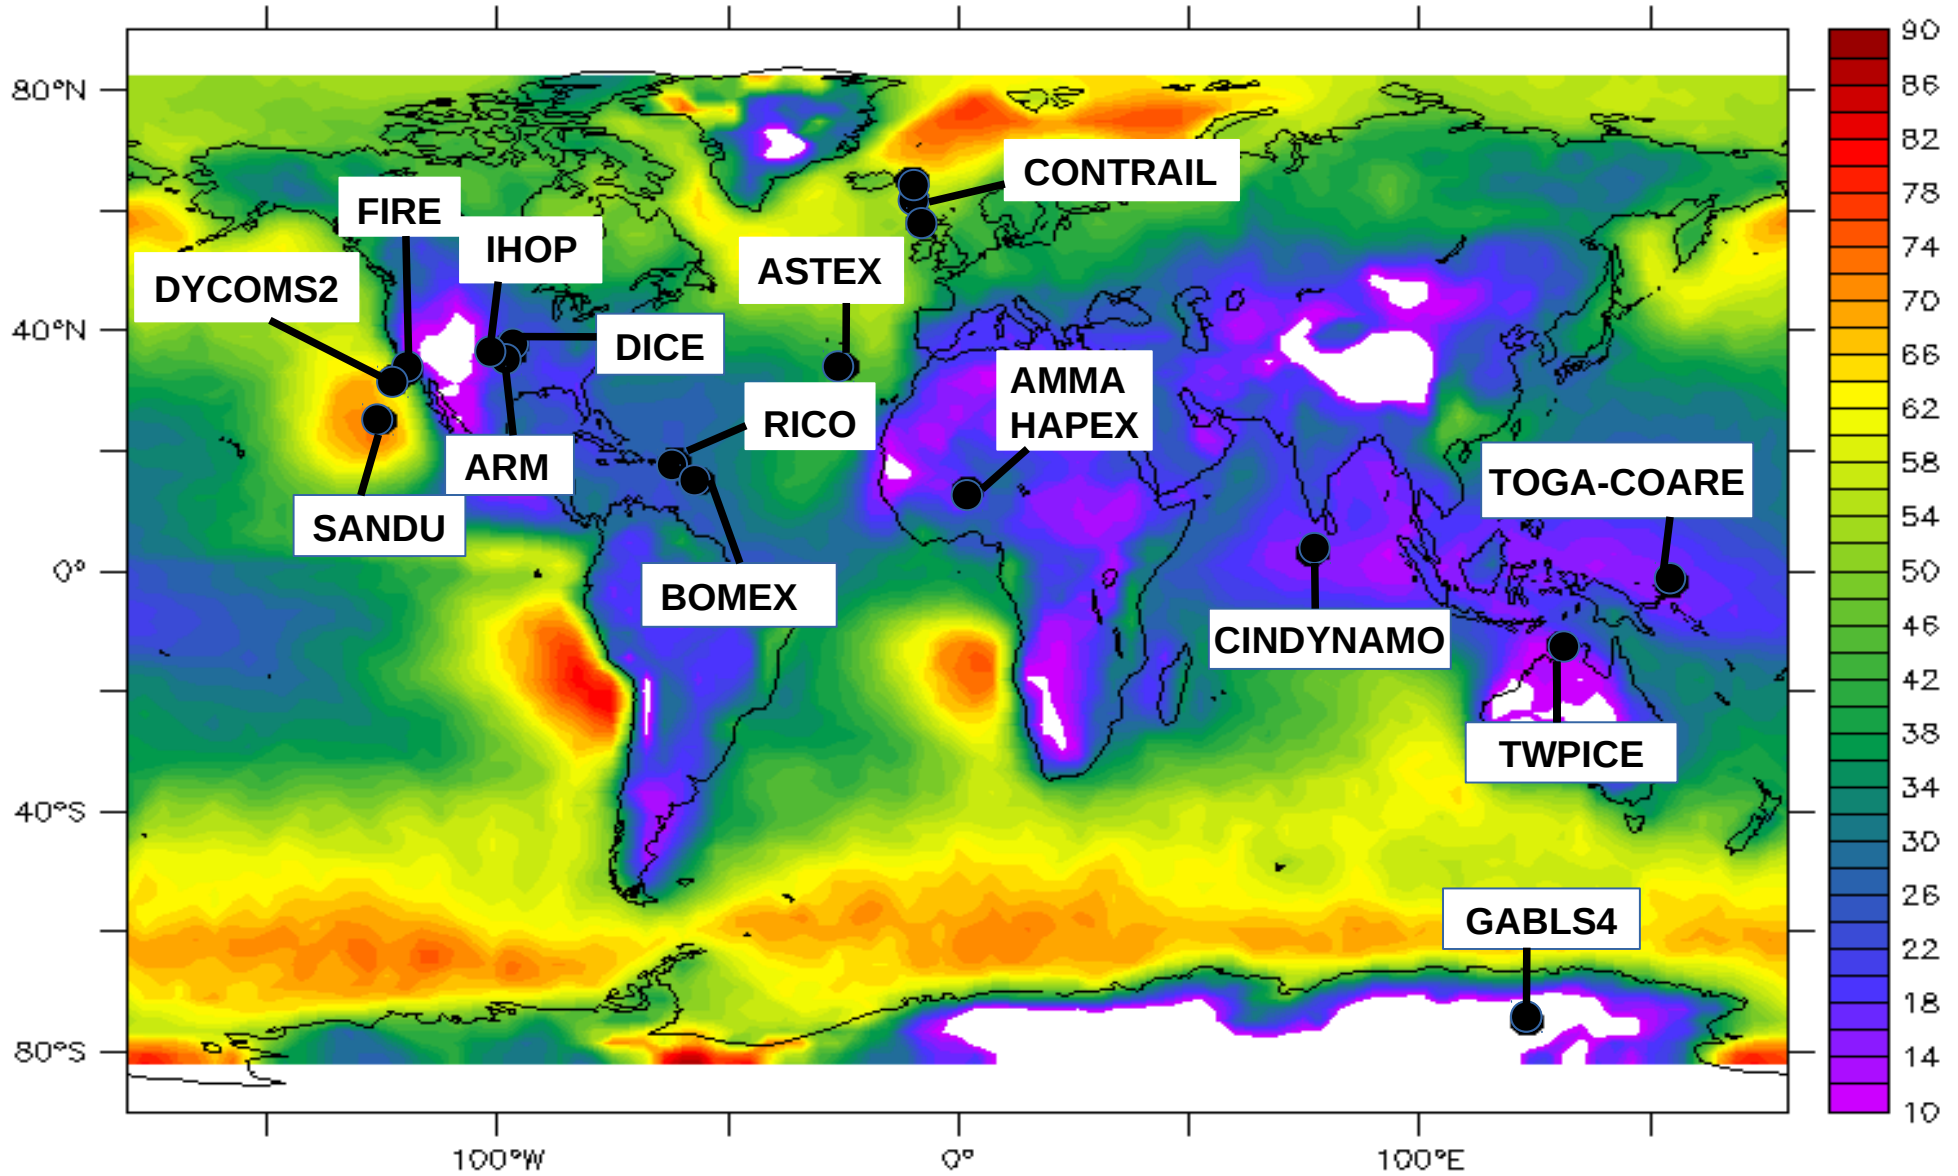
80°N
40°N
0°
40°S
80°S
100°W
0°
100°E

CONTRAIL
FIRE
IHOP
ASTEX
DYCOMS2
DICE
AMMA
HAPEX
RICO
ARM
SANDU
TOGA-COARE
BOMEX
CINDYNAMO
TWPICE
GABLS4

90
86
82
78
74
70
66
62
58
54
50
46
42
38
34
30
26
22
18
14
10